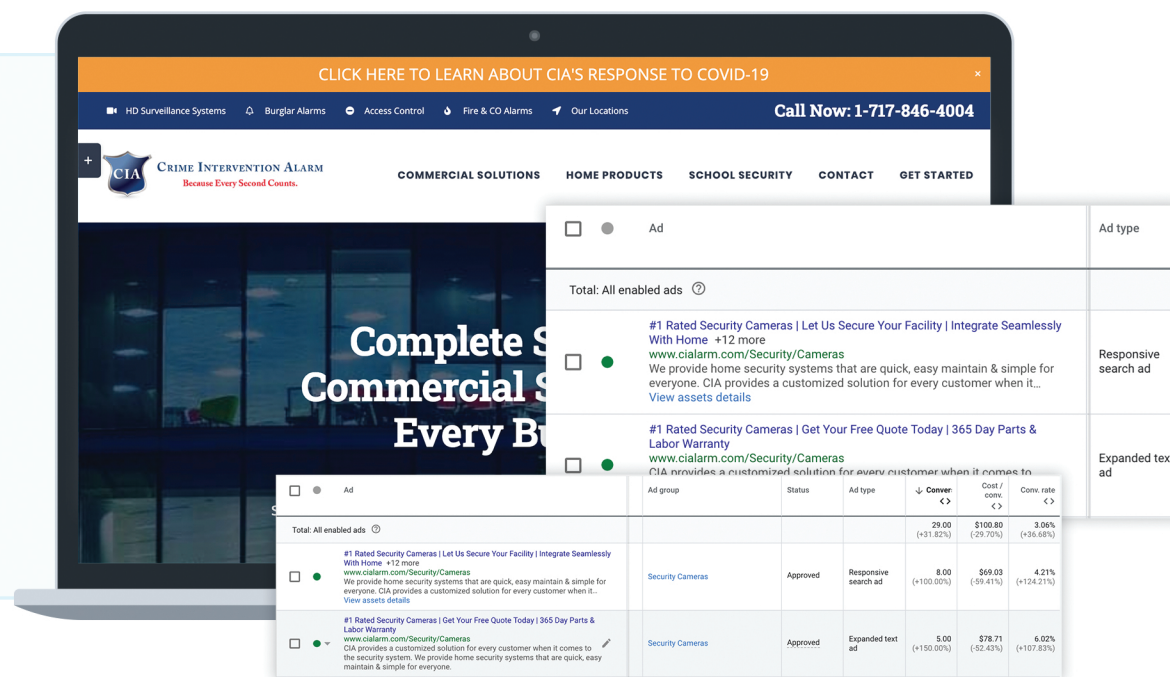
CLICK HERE TO LEARN ABOUT CIA'S RESPONSE TO COVID-19

×

HD Surveillance Systems Burglar Alarms Access Control Fire & CO Alarms Our Locations

Call Now: 1-717-846-4004

CIA CRIME INTERVENTION ALARM
Because Every Second Counts.

COMMERCIAL SOLUTIONS HOME PRODUCTS SCHOOL SECURITY CONTACT GET STARTED

Complete S
Commercial S
Every Bu

| | Ad | Ad type |
|---|---|---|
| | Total: All enabled ads | |
| | #1 Rated Security Cameras \| Let Us Secure Your Facility \| Integrate Seamlessly With Home +12 more www.cialarm.com/Security/Cameras We provide home security systems that are quick, easy maintain & simple for everyone. CIA provides a customized solution for every customer when it... View assets details | Responsive search ad |
| | #1 Rated Security Cameras \| Get Your Free Quote Today \| 365 Day Parts & Labor Warranty www.cialarm.com/Security/Cameras CIA provides a customized solution for every customer when it comes to | Expanded tex ad |

| Ad | Ad group | Status | Ad type | Conver | Cost / conv. | Conv. rate |
|---|---|---|---|---|---|---|
| Total: All enabled ads | | | | 29.00 (+31.82%) | $100.80 (-29.70%) | 3.06% (+36.68%) |
| #1 Rated Security Cameras \| Let Us Secure Your Facility \| Integrate Seamlessly With Home +12 more www.cialarm.com/Security/Cameras We provide home security systems that are quick, easy maintain & simple for everyone. CIA provides a customized solution for every customer when it... View assets details | Security Cameras | Approved | Responsive search ad | 8.00 (+100.00%) | $69.03 (-59.41%) | 4.21% (+124.21%) |
| #1 Rated Security Cameras \| Get Your Free Quote Today \| 365 Day Parts & Labor Warranty www.cialarm.com/Security/Cameras CIA provides a customized solution for every customer when it comes to the security system. We provide home security systems that are quick, easy maintain & simple for everyone. | Security Cameras | Approved | Expanded text ad | 5.00 (+150.00%) | $78.71 (-52.43%) | 6.02% (+107.83%) |